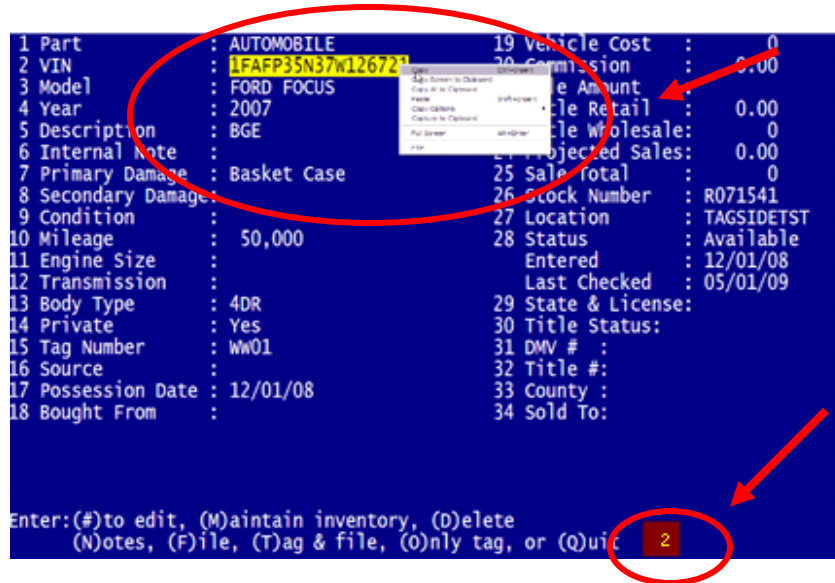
1 Part : AUTOMOBILE
2 VIN : 1FAFP35N37W12672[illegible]
3 Model : FORD FOCUS
4 Year : 2007
5 Description : BGE
6 Internal Note :
7 Primary Damage : Basket Case
8 Secondary Damage:
9 Condition :
10 Mileage : 50,000
11 Engine Size :
12 Transmission :
13 Body Type : 4DR
14 Private : Yes
15 Tag Number : WW01
16 Source :
17 Possession Date : 12/01/08
18 Bought From :

Copy Ctrl+Insert
Copy Screen to Clipboard
Copy All to Clipboard
Paste Shift+Insert
Copy Options
Capture to Clipboard
Full Screen Alt+Enter
File

19 Vehicle Cost : 0
20 Commission : 0.00
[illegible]le Amount
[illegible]le Retail : 0.00
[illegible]le Wholesale: 0
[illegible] Projected Sales: 0.00
25 Sale Total : 0
26 Stock Number : R071541
27 Location : TAGSIDETST
28 Status : Available
Entered : 12/01/08
Last Checked : 05/01/09
29 State & License:
30 Title Status:
31 DMV # :
32 Title #:
33 County :
34 Sold To:

Enter:(#)to edit, (M)aintain inventory, (D)elete
(N)otes, (F)ile, (T)ag & file, (O)nly tag, or (Q)uit 2